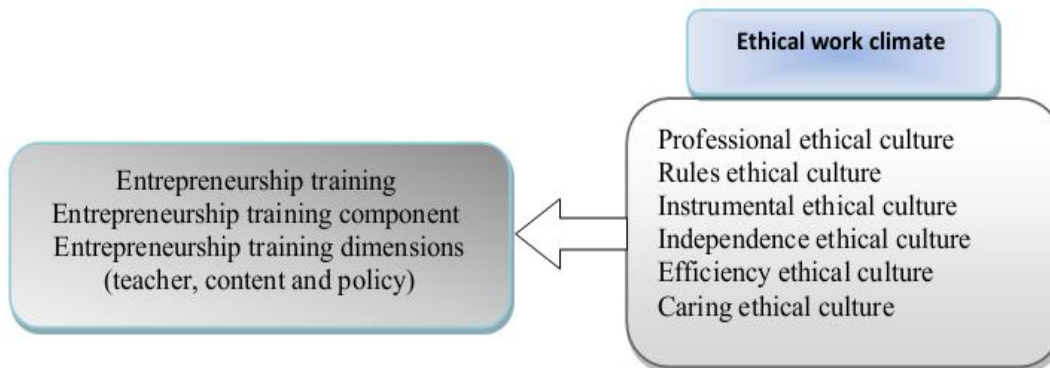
Ethical work climate

Professional ethical culture
Rules ethical culture
Instrumental ethical culture
Independence ethical culture
Efficiency ethical culture
Caring ethical culture

Entrepreneurship training
Entrepreneurship training component
Entrepreneurship training dimensions
(teacher, content and policy)